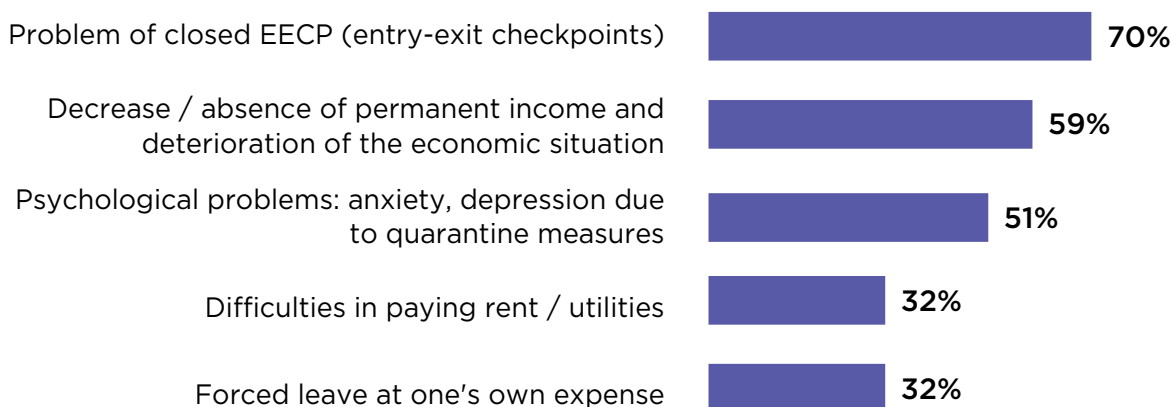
Problem of closed EECP (entry-exit checkpoints) 70%

Decrease / absence of permanent income and deterioration of the economic situation 59%

Psychological problems: anxiety, depression due to quarantine measures 51%

Difficulties in paying rent / utilities 32%

Forced leave at one's own expense 32%